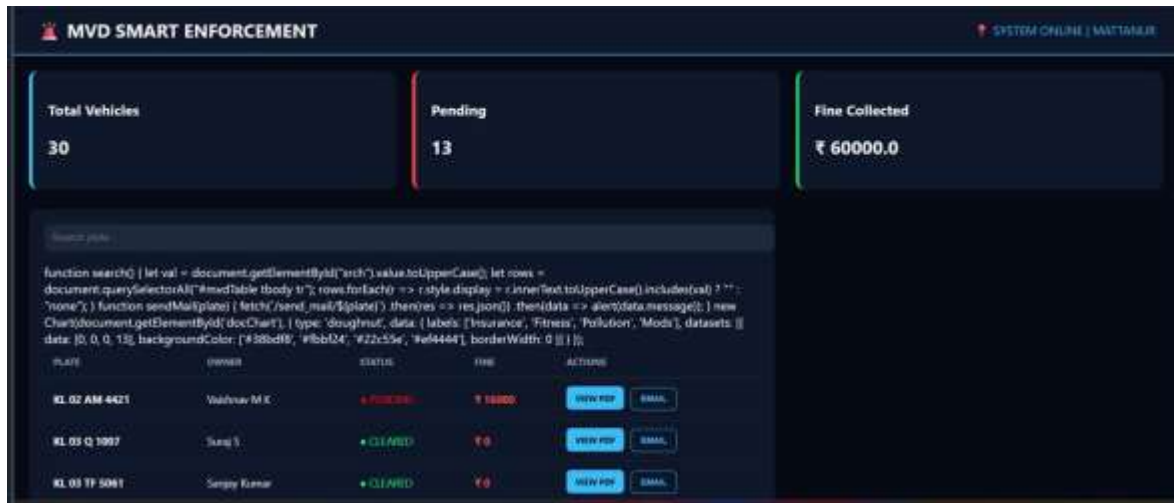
MVD SMART ENFORCEMENT

SYSTEM ONLINE | MATTANUR

Total Vehicles

30

Pending

13

Fine Collected

₹ 60000.0

Search plate

function search() { let val = document.getElementById("srch").value.toUpperCase(); let rows = document.querySelectorAll("#mvdTable tbody tr"); rows.forEach(r => r.style.display = r.innerText.toUpperCase().includes(val) ? "" : "none"); } function sendMail(plate) { fetch('/send_mail/${plate}').then(res => res.json()).then(data => alert(data.message)); } new Chart(document.getElementById('docChart'), { type: 'doughnut', data: { labels: ['Insurance', 'Fitness', 'Pollution', 'Mods'], datasets: [{ data: [0, 0, 0, 13], backgroundColor: ['#38bdf8', '#fbbf24', '#22c55e', '#ef4444'], borderWidth: 0 }] } });

| PLATE | OWNER | STATUS | FINE | ACTIONS |
|---|---|---|---|---|
| KL 02 AM 4421 | Vaishnav M K | • PENDING | ₹ 16000 | VIEW PDF EMAIL |
| KL 03 Q 1097 | Suraj S | • CLEARED | ₹ 0 | VIEW PDF EMAIL |
| KL 03 TF 5061 | Sanjay Kumar | • CLEARED | ₹ 0 | VIEW PDF EMAIL |